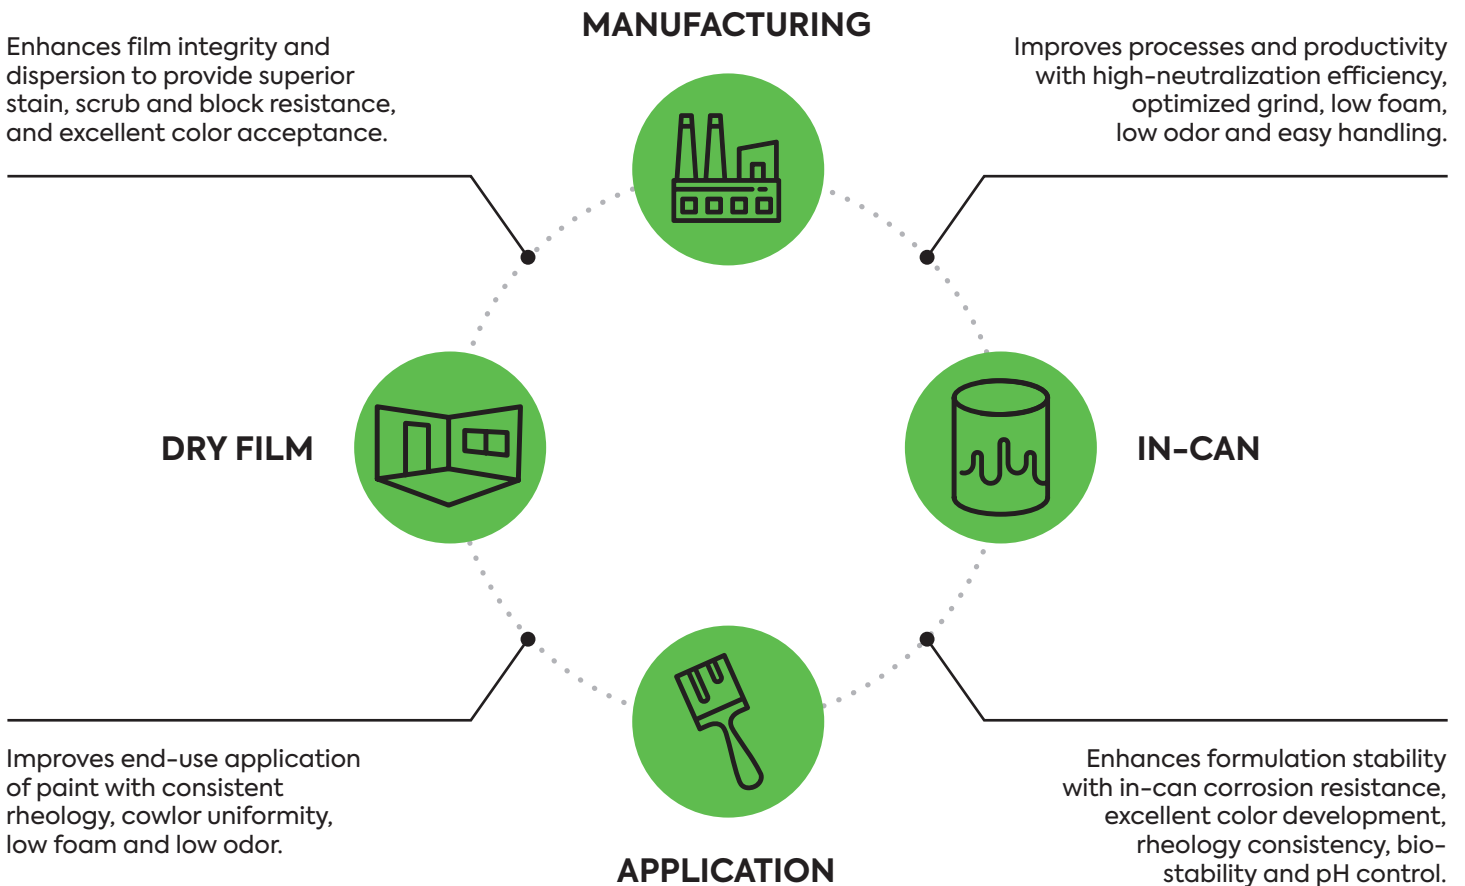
MANUFACTURING

Enhances film integrity and dispersion to provide superior stain, scrub and block resistance, and excellent color acceptance.

Improves processes and productivity with high-neutralization efficiency, optimized grind, low foam, low odor and easy handling.

DRY FILM

IN-CAN

Improves end-use application of paint with consistent rheology, cowlor uniformity, low foam and low odor.

Enhances formulation stability with in-can corrosion resistance, excellent color development, rheology consistency, bio-stability and pH control.

APPLICATION